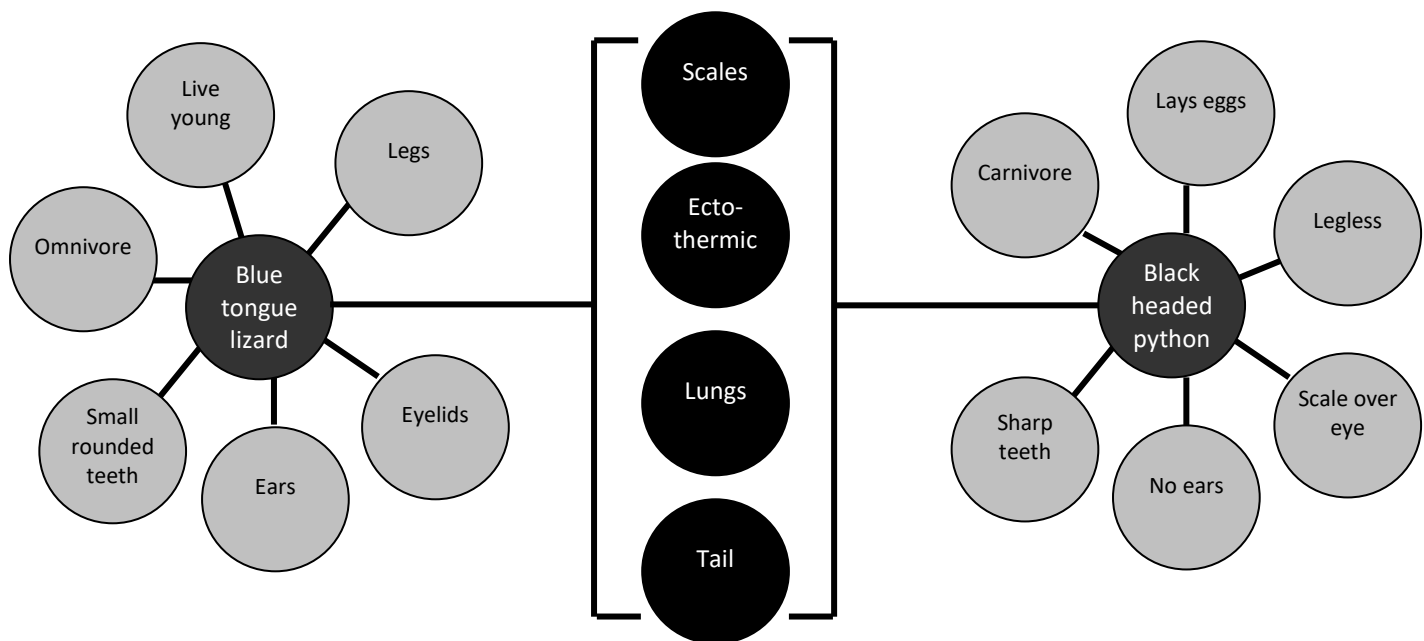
Live young

Legs

Omnivore

Blue tongue lizard

Small rounded teeth

Ears

Eyelids

Scales

Ecto-thermic

Lungs

Tail

Lays eggs

Carnivore

Legless

Black headed python

Sharp teeth

No ears

Scale over eye